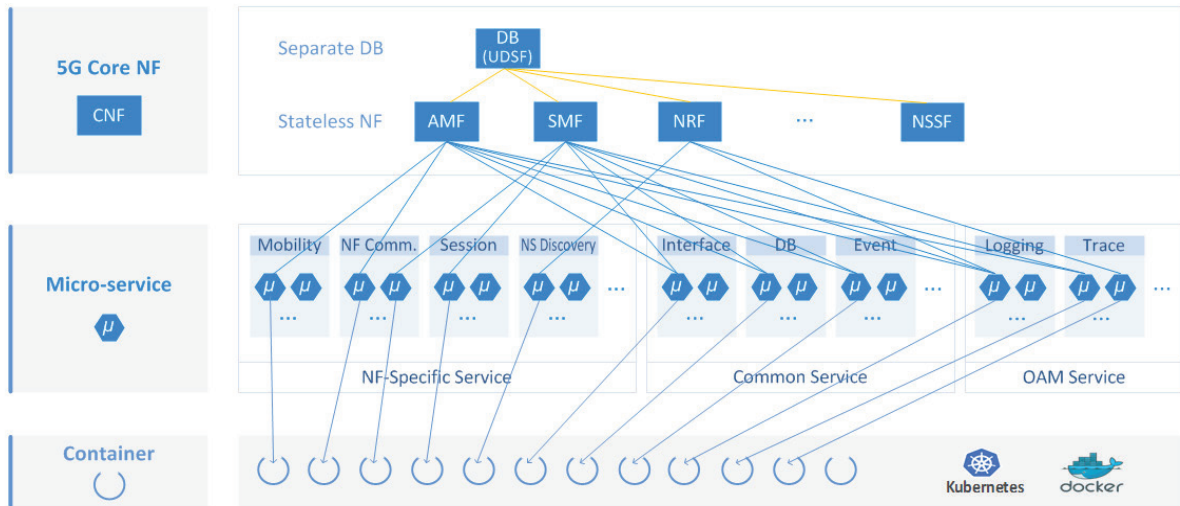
5G Core NF

CNF

Separate DB

DB (UDSF)

Stateless NF

AMF

SMF

NRF

...

NSSF

Micro-service

$\mu$

Mobility

$\mu$ $\mu$

...

NF Comm.

$\mu$ $\mu$

...

Session

$\mu$ $\mu$

...

NS Discovery

$\mu$ $\mu$

...

...

Interface

$\mu$ $\mu$

...

DB

$\mu$ $\mu$

...

Event

$\mu$ $\mu$

...

...

Logging

$\mu$ $\mu$

...

Trace

$\mu$ $\mu$

...

...

NF-Specific Service

Common Service

OAM Service

Container

Kubernetes

docker